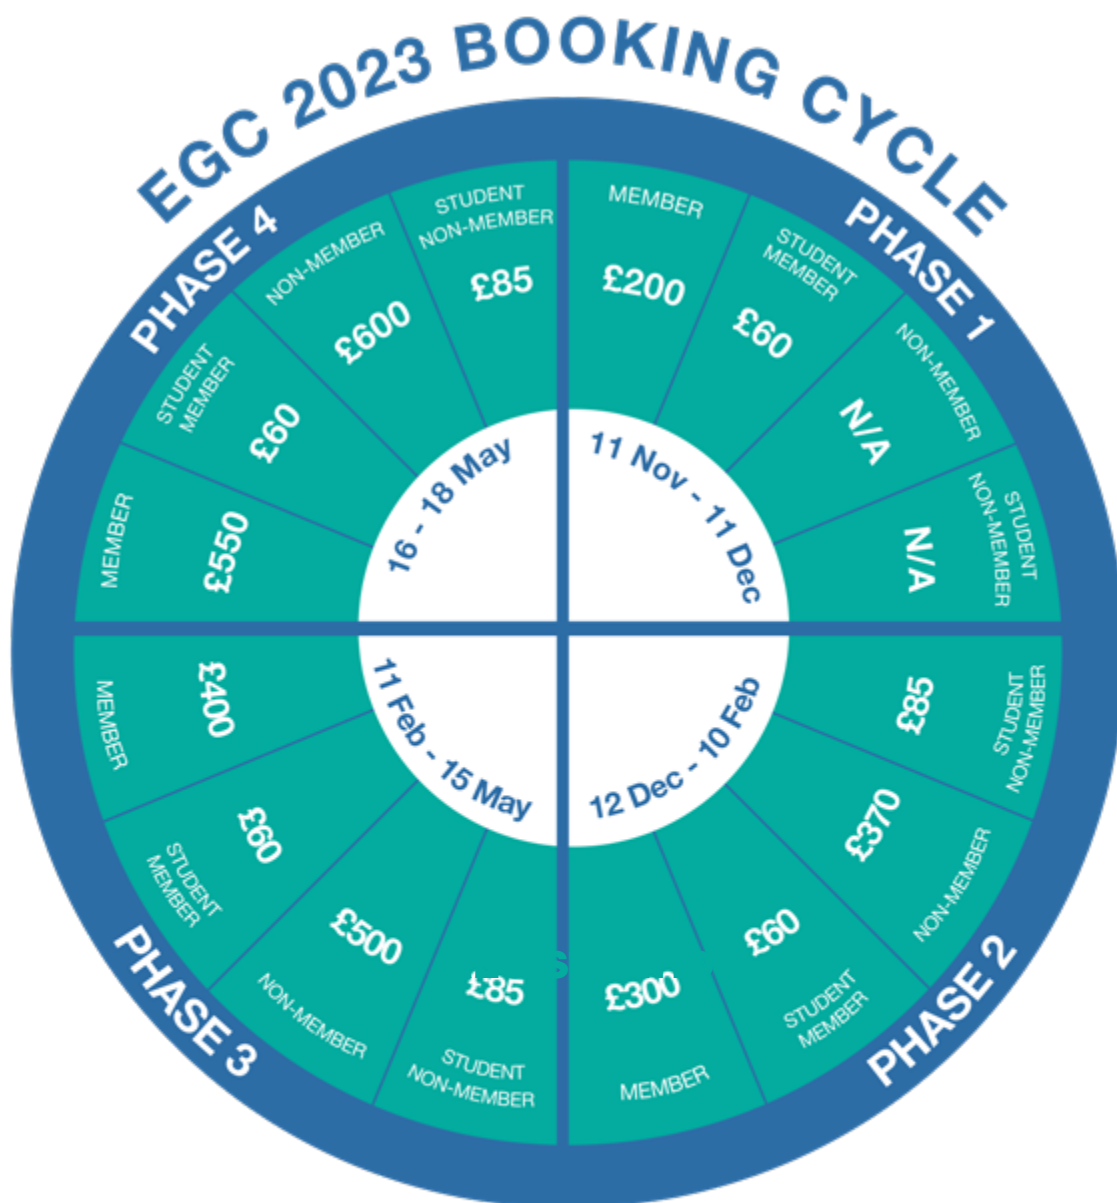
EGC 2023 BOOKING CYCLE

PHASE 1
11 Nov - 11 Dec
MEMBER
£200
STUDENT MEMBER
£60
NON-MEMBER
N/A
STUDENT NON-MEMBER
N/A

PHASE 2
12 Dec - 10 Feb
STUDENT NON-MEMBER
£85
NON-MEMBER
£370
STUDENT MEMBER
£60
MEMBER
£300

PHASE 3
11 Feb - 15 May
MEMBER
£400
STUDENT MEMBER
£60
NON-MEMBER
£500
STUDENT NON-MEMBER
£85

PHASE 4
16 - 18 May
MEMBER
£550
STUDENT MEMBER
£60
NON-MEMBER
£600
STUDENT NON-MEMBER
£85